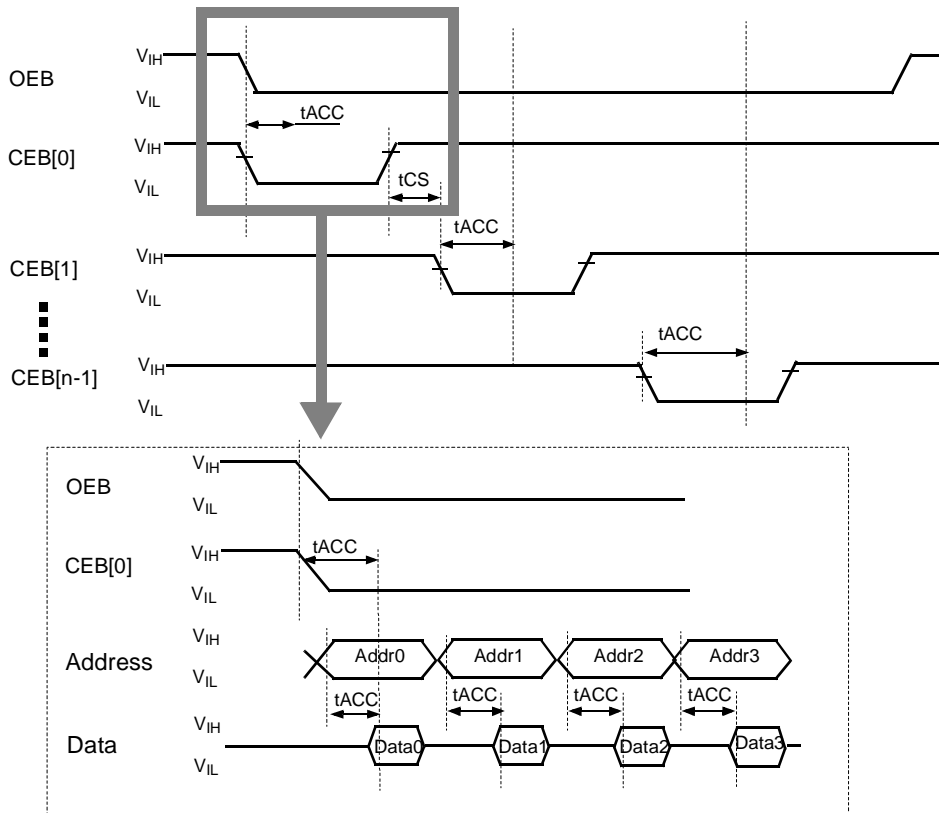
OEB
$V_{IH}$
$V_{IL}$
tACC
CEB[0]
$V_{IH}$
$V_{IL}$
tCS
tACC
CEB[1]
$V_{IH}$
$V_{IL}$
tACC
CEB[n-1]
$V_{IH}$
$V_{IL}$

OEB
$V_{IH}$
$V_{IL}$
CEB[0]
$V_{IH}$
$V_{IL}$
tACC
Address
$V_{IH}$
$V_{IL}$
Addr0
Addr1
Addr2
Addr3
tACC
tACC
tACC
tACC
Data
$V_{IH}$
$V_{IL}$
Data0
Data1
Data2
Data3